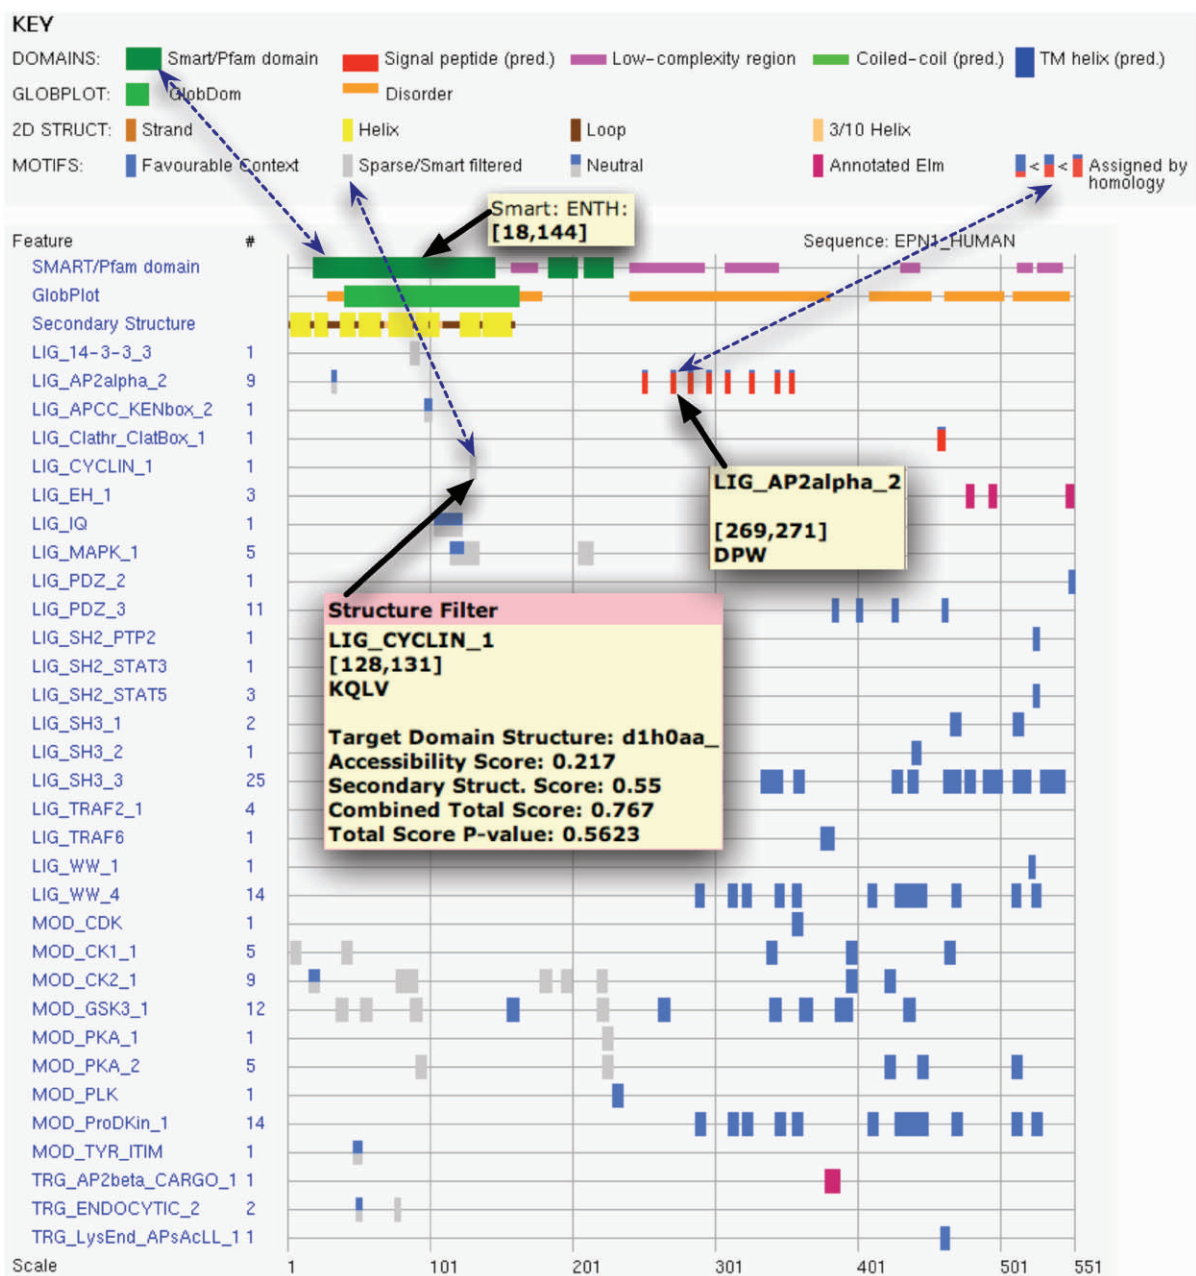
KEY

DOMAINS: Smart/Pfam domain Signal peptide (pred.) Low-complexity region Coiled-coil (pred.) TM helix (pred.)

GLOBPLOT: GlobDom Disorder

2D STRUCT: Strand Helix Loop 3/10 Helix

MOTIFS: Favourable Context Sparse/Smart filtered Neutral Annotated Elm < < Assigned by homology

Smart: ENTH:
[18,144]

Feature # Sequence: EPN1_HUMAN

| Feature | # |
|---|---|
| SMART/Pfam domain | |
| GlobPlot | |
| Secondary Structure | |
| LIG_14-3-3_3 | 1 |
| LIG_AP2alpha_2 | 9 |
| LIG_APCC_KENbox_2 | 1 |
| LIG_Clathr_ClatBox_1 | 1 |
| LIG_CYCLIN_1 | 1 |
| LIG_EH_1 | 3 |
| LIG_IQ | 1 |
| LIG_MAPK_1 | 5 |
| LIG_PDZ_2 | 1 |
| LIG_PDZ_3 | 11 |
| LIG_SH2_PTP2 | 1 |
| LIG_SH2_STAT3 | 1 |
| LIG_SH2_STAT5 | 3 |
| LIG_SH3_1 | 2 |
| LIG_SH3_2 | 1 |
| LIG_SH3_3 | 25 |
| LIG_TRAF2_1 | 4 |
| LIG_TRAF6 | 1 |
| LIG_WW_1 | 1 |
| LIG_WW_4 | 14 |
| MOD_CDK | 1 |
| MOD_CK1_1 | 5 |
| MOD_CK2_1 | 9 |
| MOD_GSK3_1 | 12 |
| MOD_PKA_1 | 1 |
| MOD_PKA_2 | 5 |
| MOD_PLK | 1 |
| MOD_ProDKin_1 | 14 |
| MOD_TYR_ITIM | 1 |
| TRG_AP2beta_CARGO_1 | 1 |
| TRG_ENDOCYTIC_2 | 2 |
| TRG_LysEnd_APsAcLL_1 | 1 |

LIG_AP2alpha_2

[269,271]
DPW

Structure Filter
LIG_CYCLIN_1
[128,131]
KQLV

Target Domain Structure: d1h0aa_
Accessibility Score: 0.217
Secondary Struct. Score: 0.55
Combined Total Score: 0.767
Total Score P-value: 0.5623

Scale 1 101 201 301 401 501 551